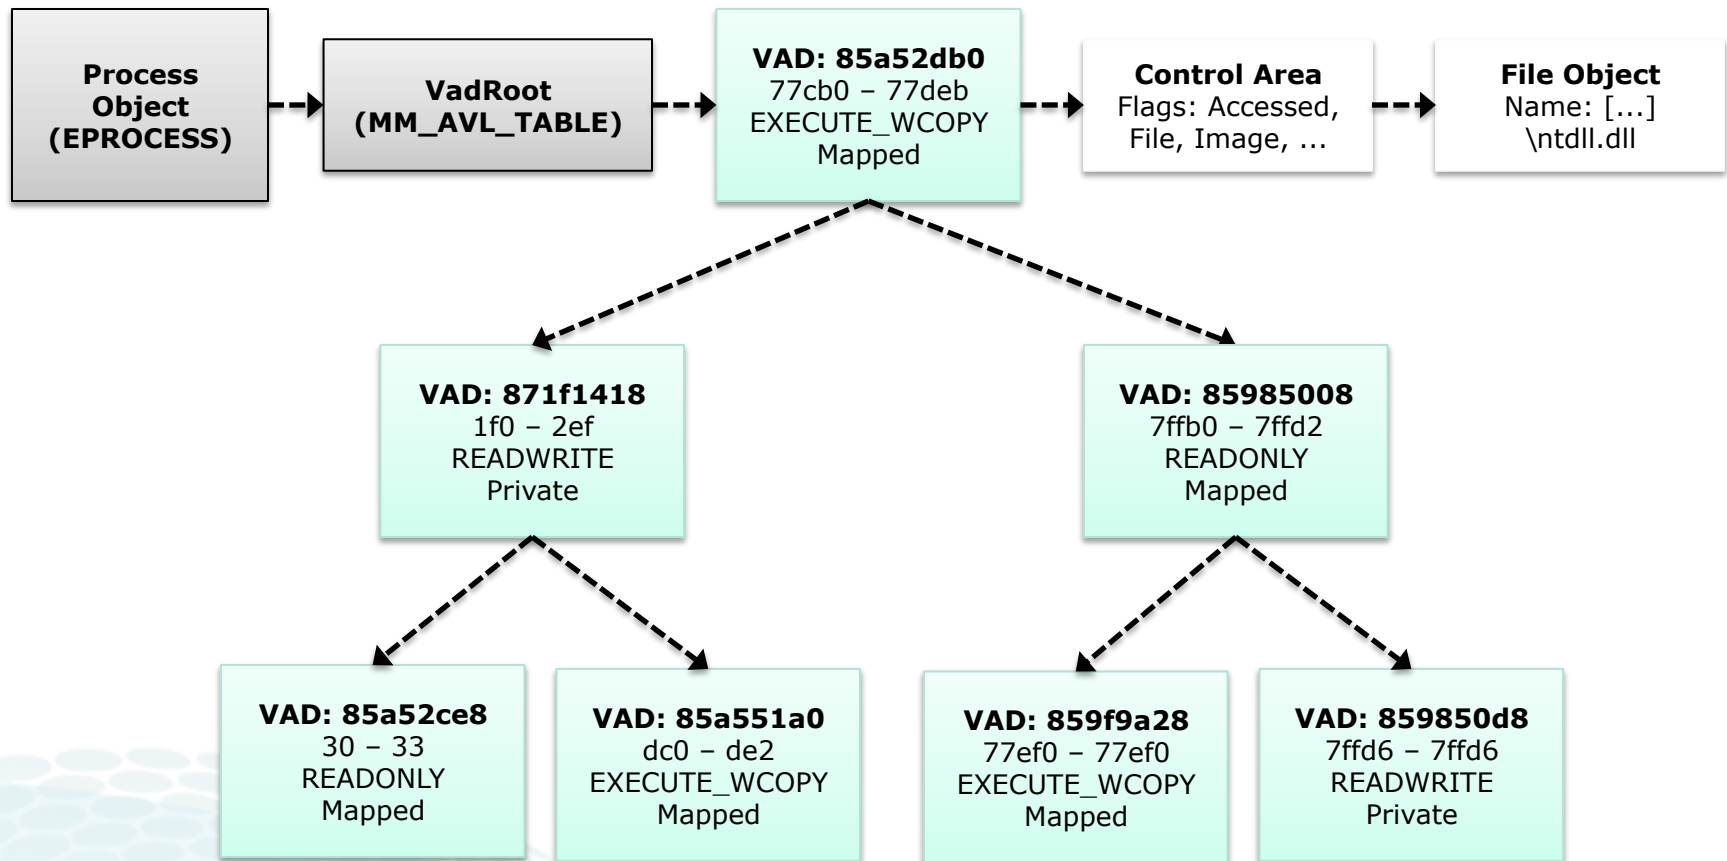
**Process Object (EPROCESS)**

**VadRoot (MM_AVL_TABLE)**

**VAD: 85a52db0**
77cb0 – 77deb
EXECUTE_WCOPY
Mapped

**Control Area**
Flags: Accessed, File, Image, ...

**File Object**
Name: [...] \ntdll.dll

**VAD: 871f1418**
1f0 – 2ef
READWRITE
Private

**VAD: 85985008**
7ffb0 – 7ffd2
READONLY
Mapped

**VAD: 85a52ce8**
30 – 33
READONLY
Mapped

**VAD: 85a551a0**
dc0 – de2
EXECUTE_WCOPY
Mapped

**VAD: 859f9a28**
77ef0 – 77ef0
EXECUTE_WCOPY
Mapped

**VAD: 859850d8**
7ffd6 – 7ffd6
READWRITE
Private